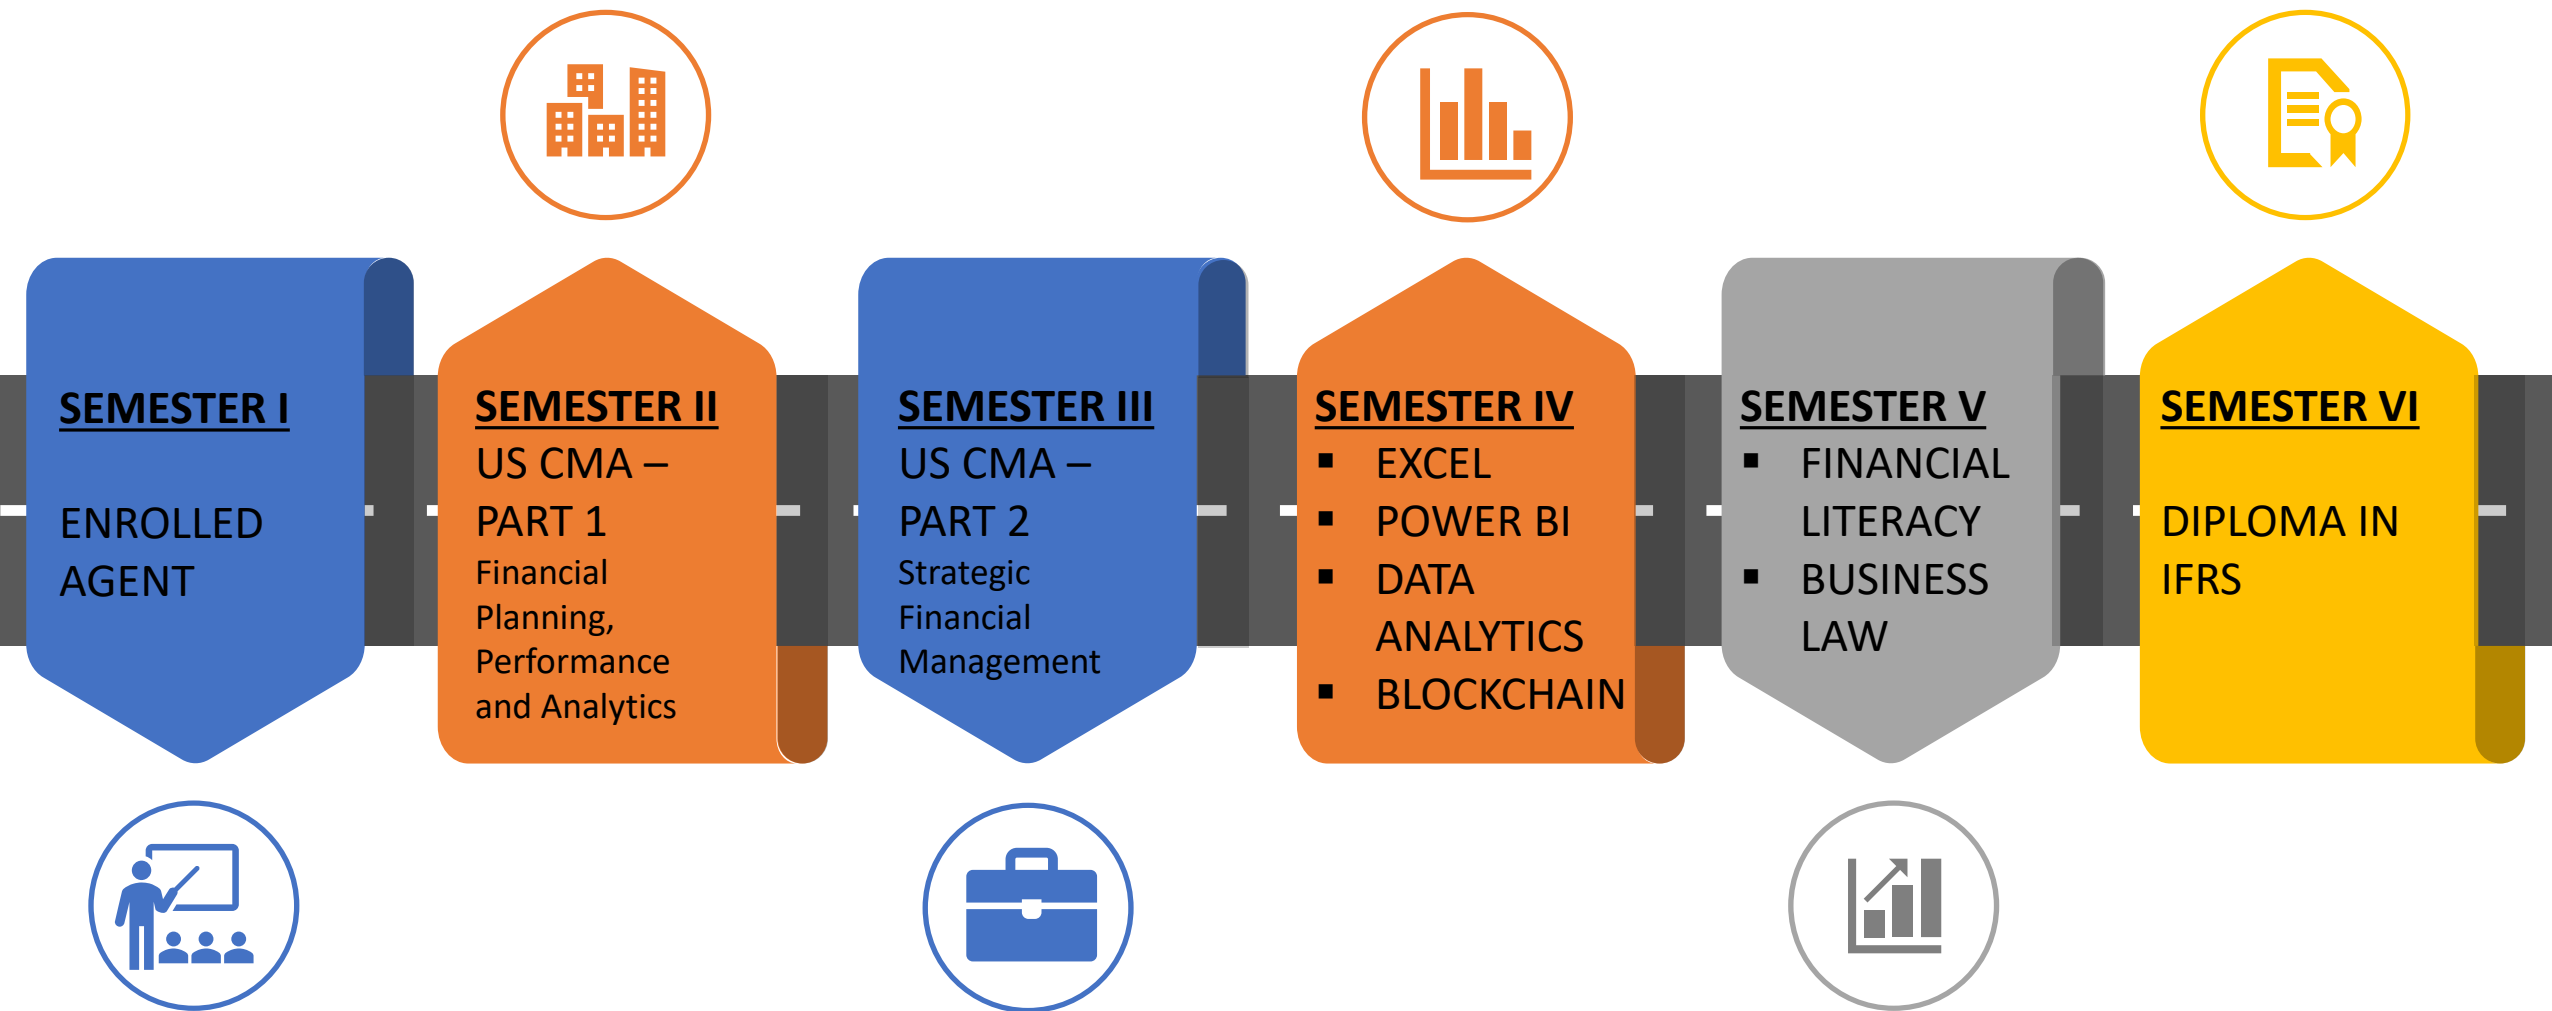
SEMESTER I

ENROLLED AGENT

SEMESTER II

US CMA – PART 1

Financial Planning, Performance and Analytics

SEMESTER III

US CMA – PART 2

Strategic Financial Management

SEMESTER IV

- EXCEL
- POWER BI
- DATA ANALYTICS
- BLOCKCHAIN

SEMESTER V

- FINANCIAL LITERACY
- BUSINESS LAW

SEMESTER VI

DIPLOMA IN IFRS